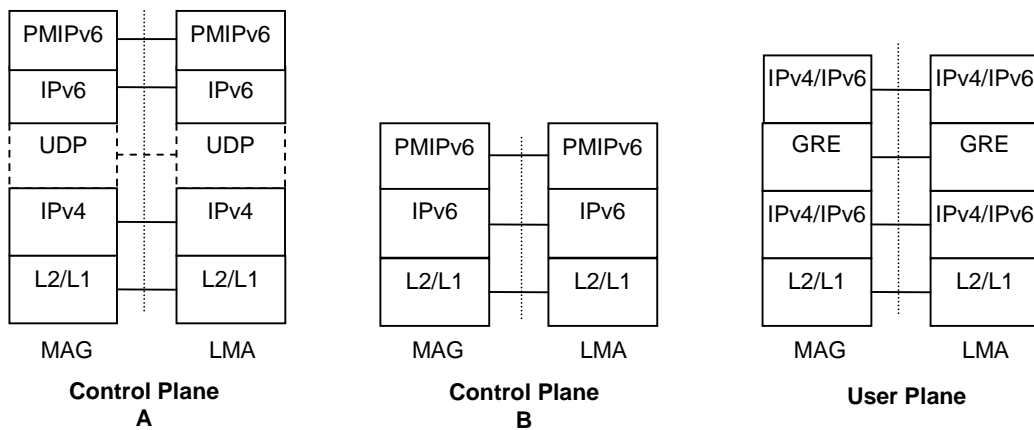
PMIPv6
IPv6
UDP
IPv4
L2/L1
MAG

PMIPv6
IPv6
UDP
IPv4
L2/L1
LMA

**Control Plane A**

PMIPv6
IPv6
L2/L1
MAG

PMIPv6
IPv6
L2/L1
LMA

**Control Plane B**

IPv4/IPv6
GRE
IPv4/IPv6
L2/L1
MAG

IPv4/IPv6
GRE
IPv4/IPv6
L2/L1
LMA

**User Plane**